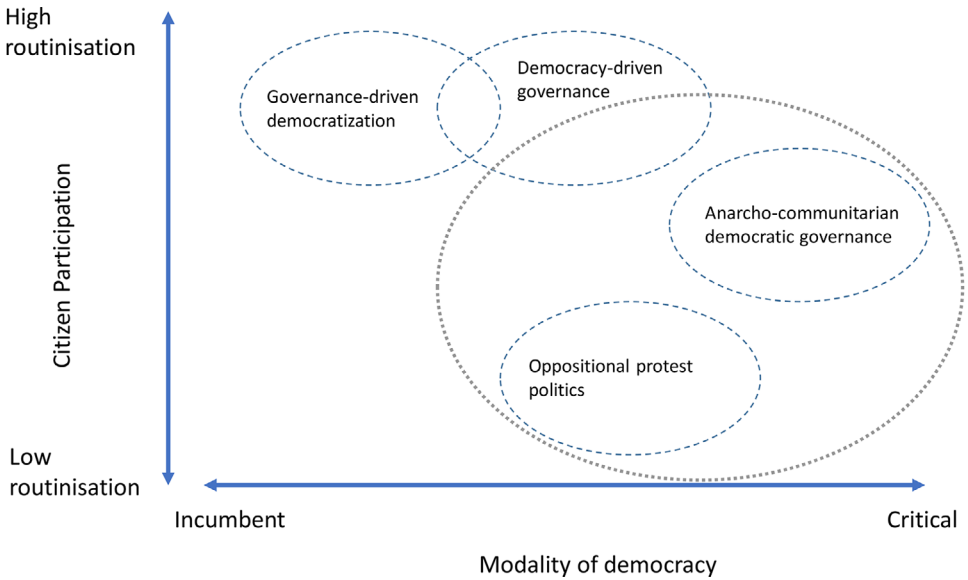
High routinisation

Citizen Participation

Low routinisation

Governance-driven democratization

Democracy-driven governance

Anarcho-communitarian democratic governance

Oppositional protest politics

Incumbent

Critical

Modality of democracy